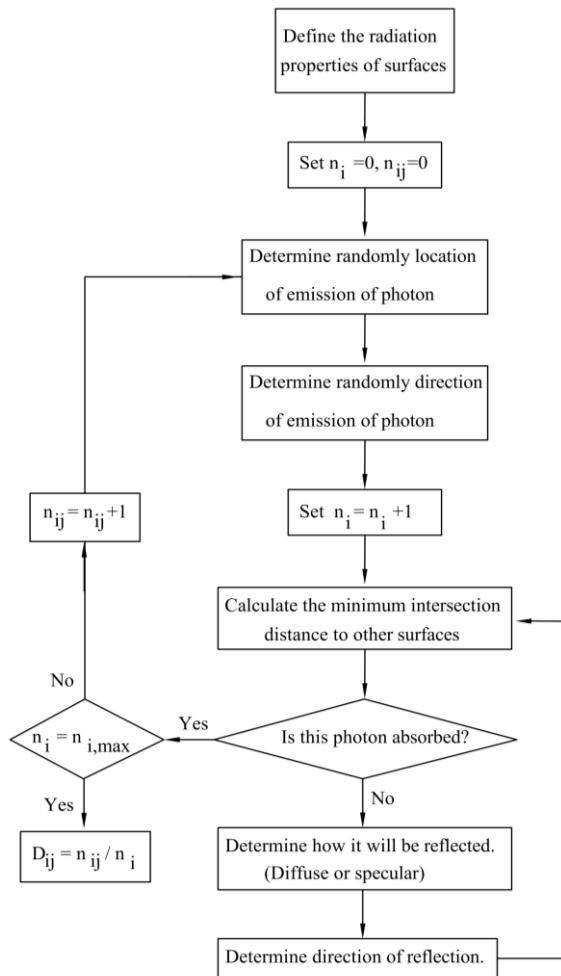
Define the radiation properties of surfaces

Set $n_i = 0$, $n_{ij} = 0$

Determine randomly location of emission of photon

Determine randomly direction of emission of photon

$n_{ij} = n_{ij} + 1$

Set $n_i = n_i + 1$

Calculate the minimum intersection distance to other surfaces

No

Yes

$n_i = n_{i,max}$

Is this photon absorbed?

Yes

No

$D_{ij} = n_{ij} / n_i$

Determine how it will be reflected. (Diffuse or specular)

Determine direction of reflection.